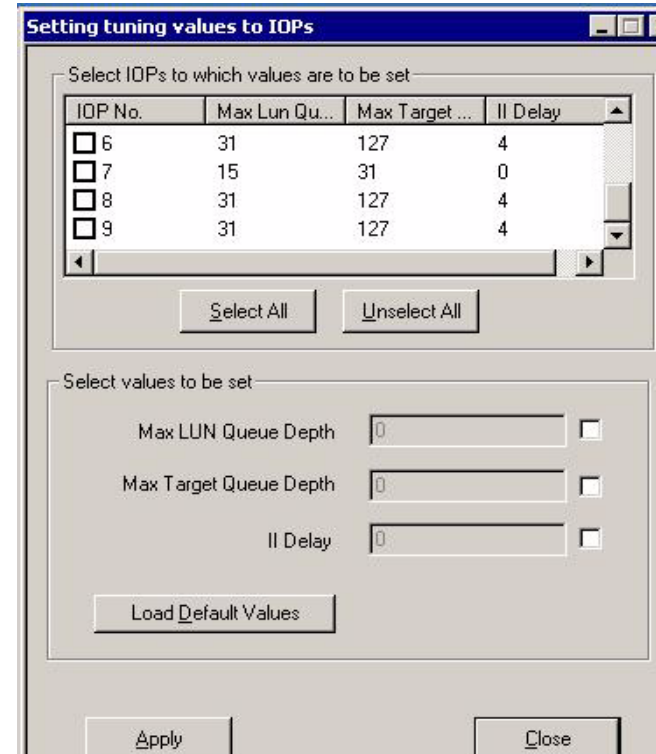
Setting tuning values to IOPs

Select IOPs to which values are to be set

| IOP No. | Max Lun Qu... | Max Target ... | II Delay |
|---|---|---|---|
| 6 | 31 | 127 | 4 |
| 7 | 15 | 31 | 0 |
| 8 | 31 | 127 | 4 |
| 9 | 31 | 127 | 4 |

Select All

Unselect All

Select values to be set

Max LUN Queue Depth 0

Max Target Queue Depth 0

II Delay 0

Load Default Values

Apply

Close